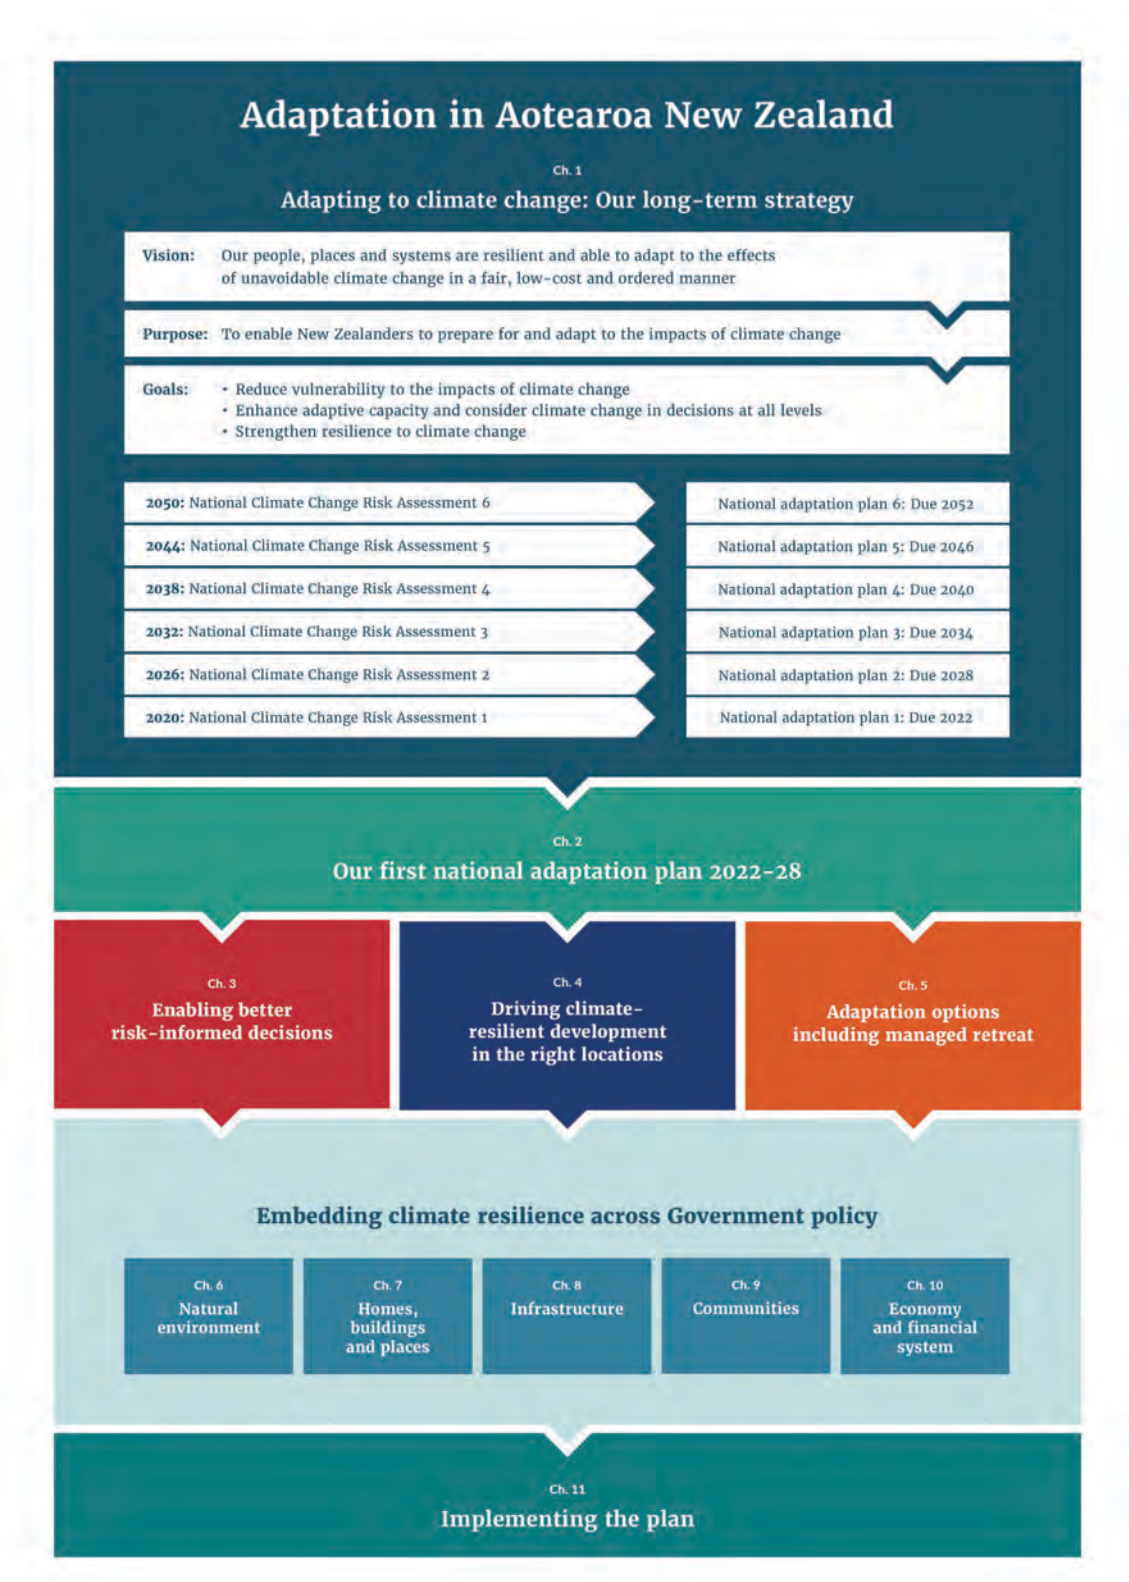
Adaptation in Aotearoa New Zealand

Ch. 1

Adapting to climate change: Our long-term strategy

Vision: Our people, places and systems are resilient and able to adapt to the effects of unavoidable climate change in a fair, low-cost and ordered manner

Purpose: To enable New Zealanders to prepare for and adapt to the impacts of climate change

Goals:
• Reduce vulnerability to the impacts of climate change
• Enhance adaptive capacity and consider climate change in decisions at all levels
• Strengthen resilience to climate change

2050: National Climate Change Risk Assessment 6
2044: National Climate Change Risk Assessment 5
2038: National Climate Change Risk Assessment 4
2032: National Climate Change Risk Assessment 3
2026: National Climate Change Risk Assessment 2
2020: National Climate Change Risk Assessment 1

National adaptation plan 6: Due 2052
National adaptation plan 5: Due 2046
National adaptation plan 4: Due 2040
National adaptation plan 3: Due 2034
National adaptation plan 2: Due 2028
National adaptation plan 1: Due 2022

Ch. 2

Our first national adaptation plan 2022–28

Ch. 3
Enabling better risk-informed decisions

Ch. 4
Driving climate-resilient development in the right locations

Ch. 5
Adaptation options including managed retreat

Embedding climate resilience across Government policy

Ch. 6
Natural environment

Ch. 7
Homes, buildings and places

Ch. 8
Infrastructure

Ch. 9
Communities

Ch. 10
Economy and financial system

Ch. 11

Implementing the plan